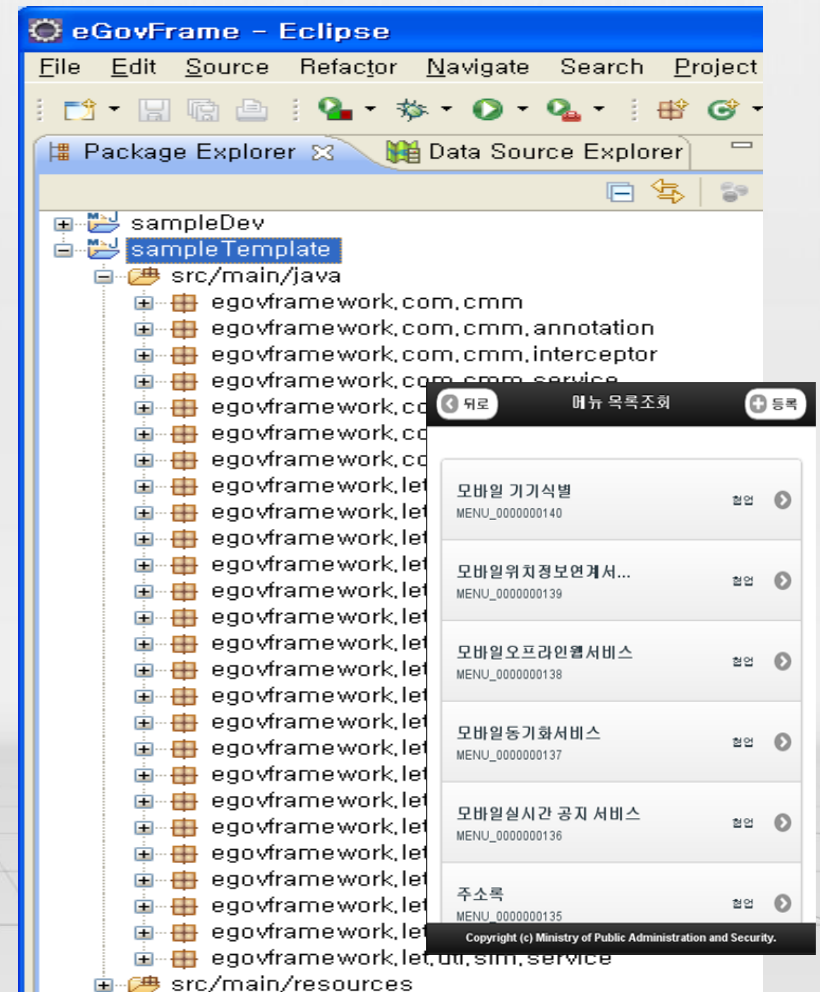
eGovFrame - Eclipse

File Edit Source Refactor Navigate Search Project

Package Explorer Data Source Explorer

sampleDev
sampleTemplate
src/main/java
egovframework.com.cmm
egovframework.com.cmm.annotation
egovframework.com.cmm.interceptor
egovframework.com.cmm.service
egovframework.co
egovframework.co
egovframework.co
egovframework.let
egovframework.let
egovframework.let
egovframework.let
egovframework.let
egovframework.let
egovframework.let
egovframework.let
egovframework.let
egovframework.let
egovframework.let
egovframework.let
egovframework.let
egovframework.let
egovframework.let
egovframework.let
egovframework.let
egovframework.let.utl.sim.service
src/main/resources

뒤로
메뉴 목록조회
등록

모바일 기기식별
MENU_0000000140
협업

모바일위치정보연계서...
MENU_0000000139
협업

모바일오프라인웹서비스
MENU_0000000138
협업

모바일동기화서비스
MENU_0000000137
협업

모바일실시간 공지 서비스
MENU_0000000136
협업

주소록
MENU_0000000135
협업

Copyright (c) Ministry of Public Administration and Security.